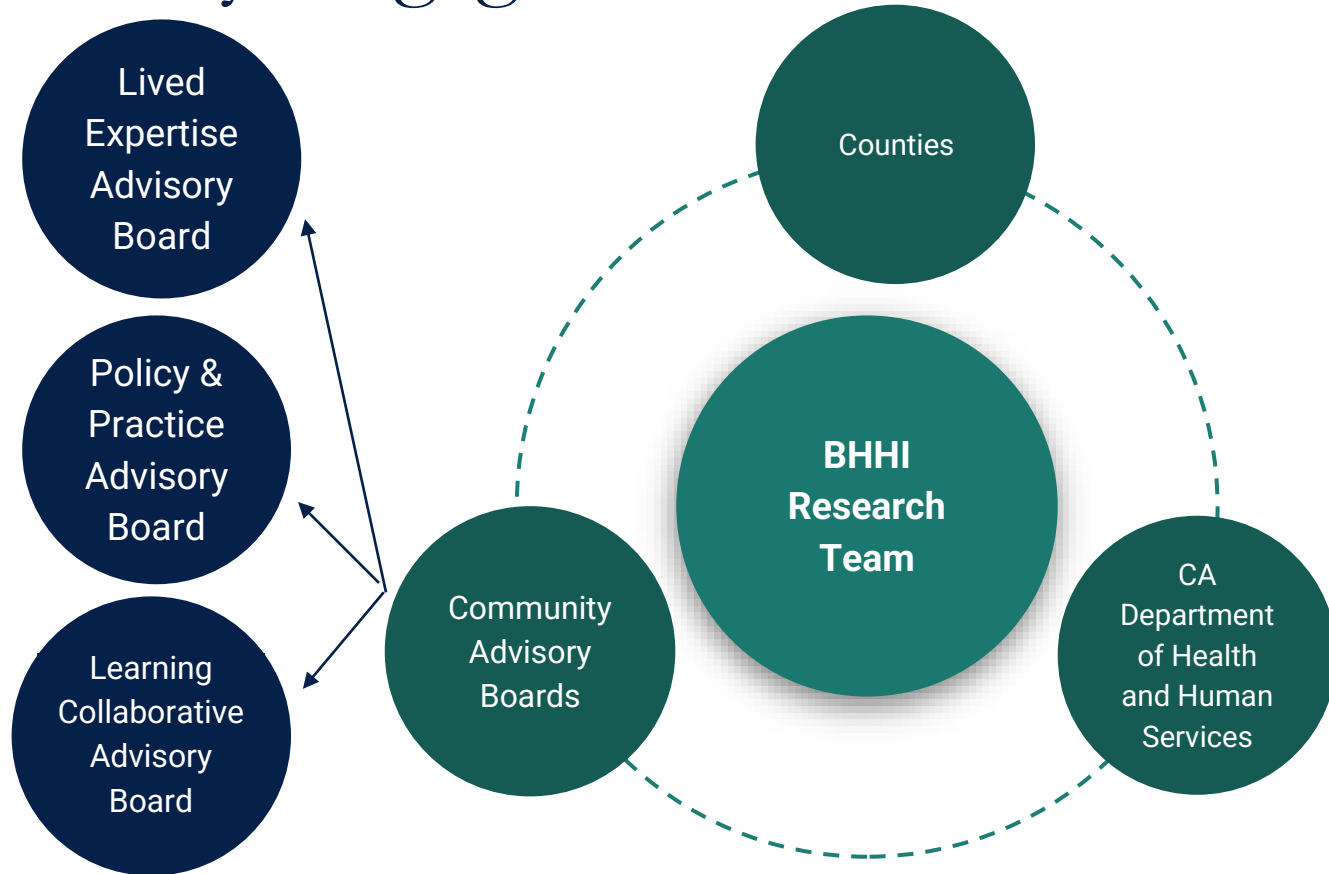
Lived Expertise Advisory Board

Policy & Practice Advisory Board

Learning Collaborative Advisory Board

Counties

BHHI Research Team

Community Advisory Boards

CA Department of Health and Human Services